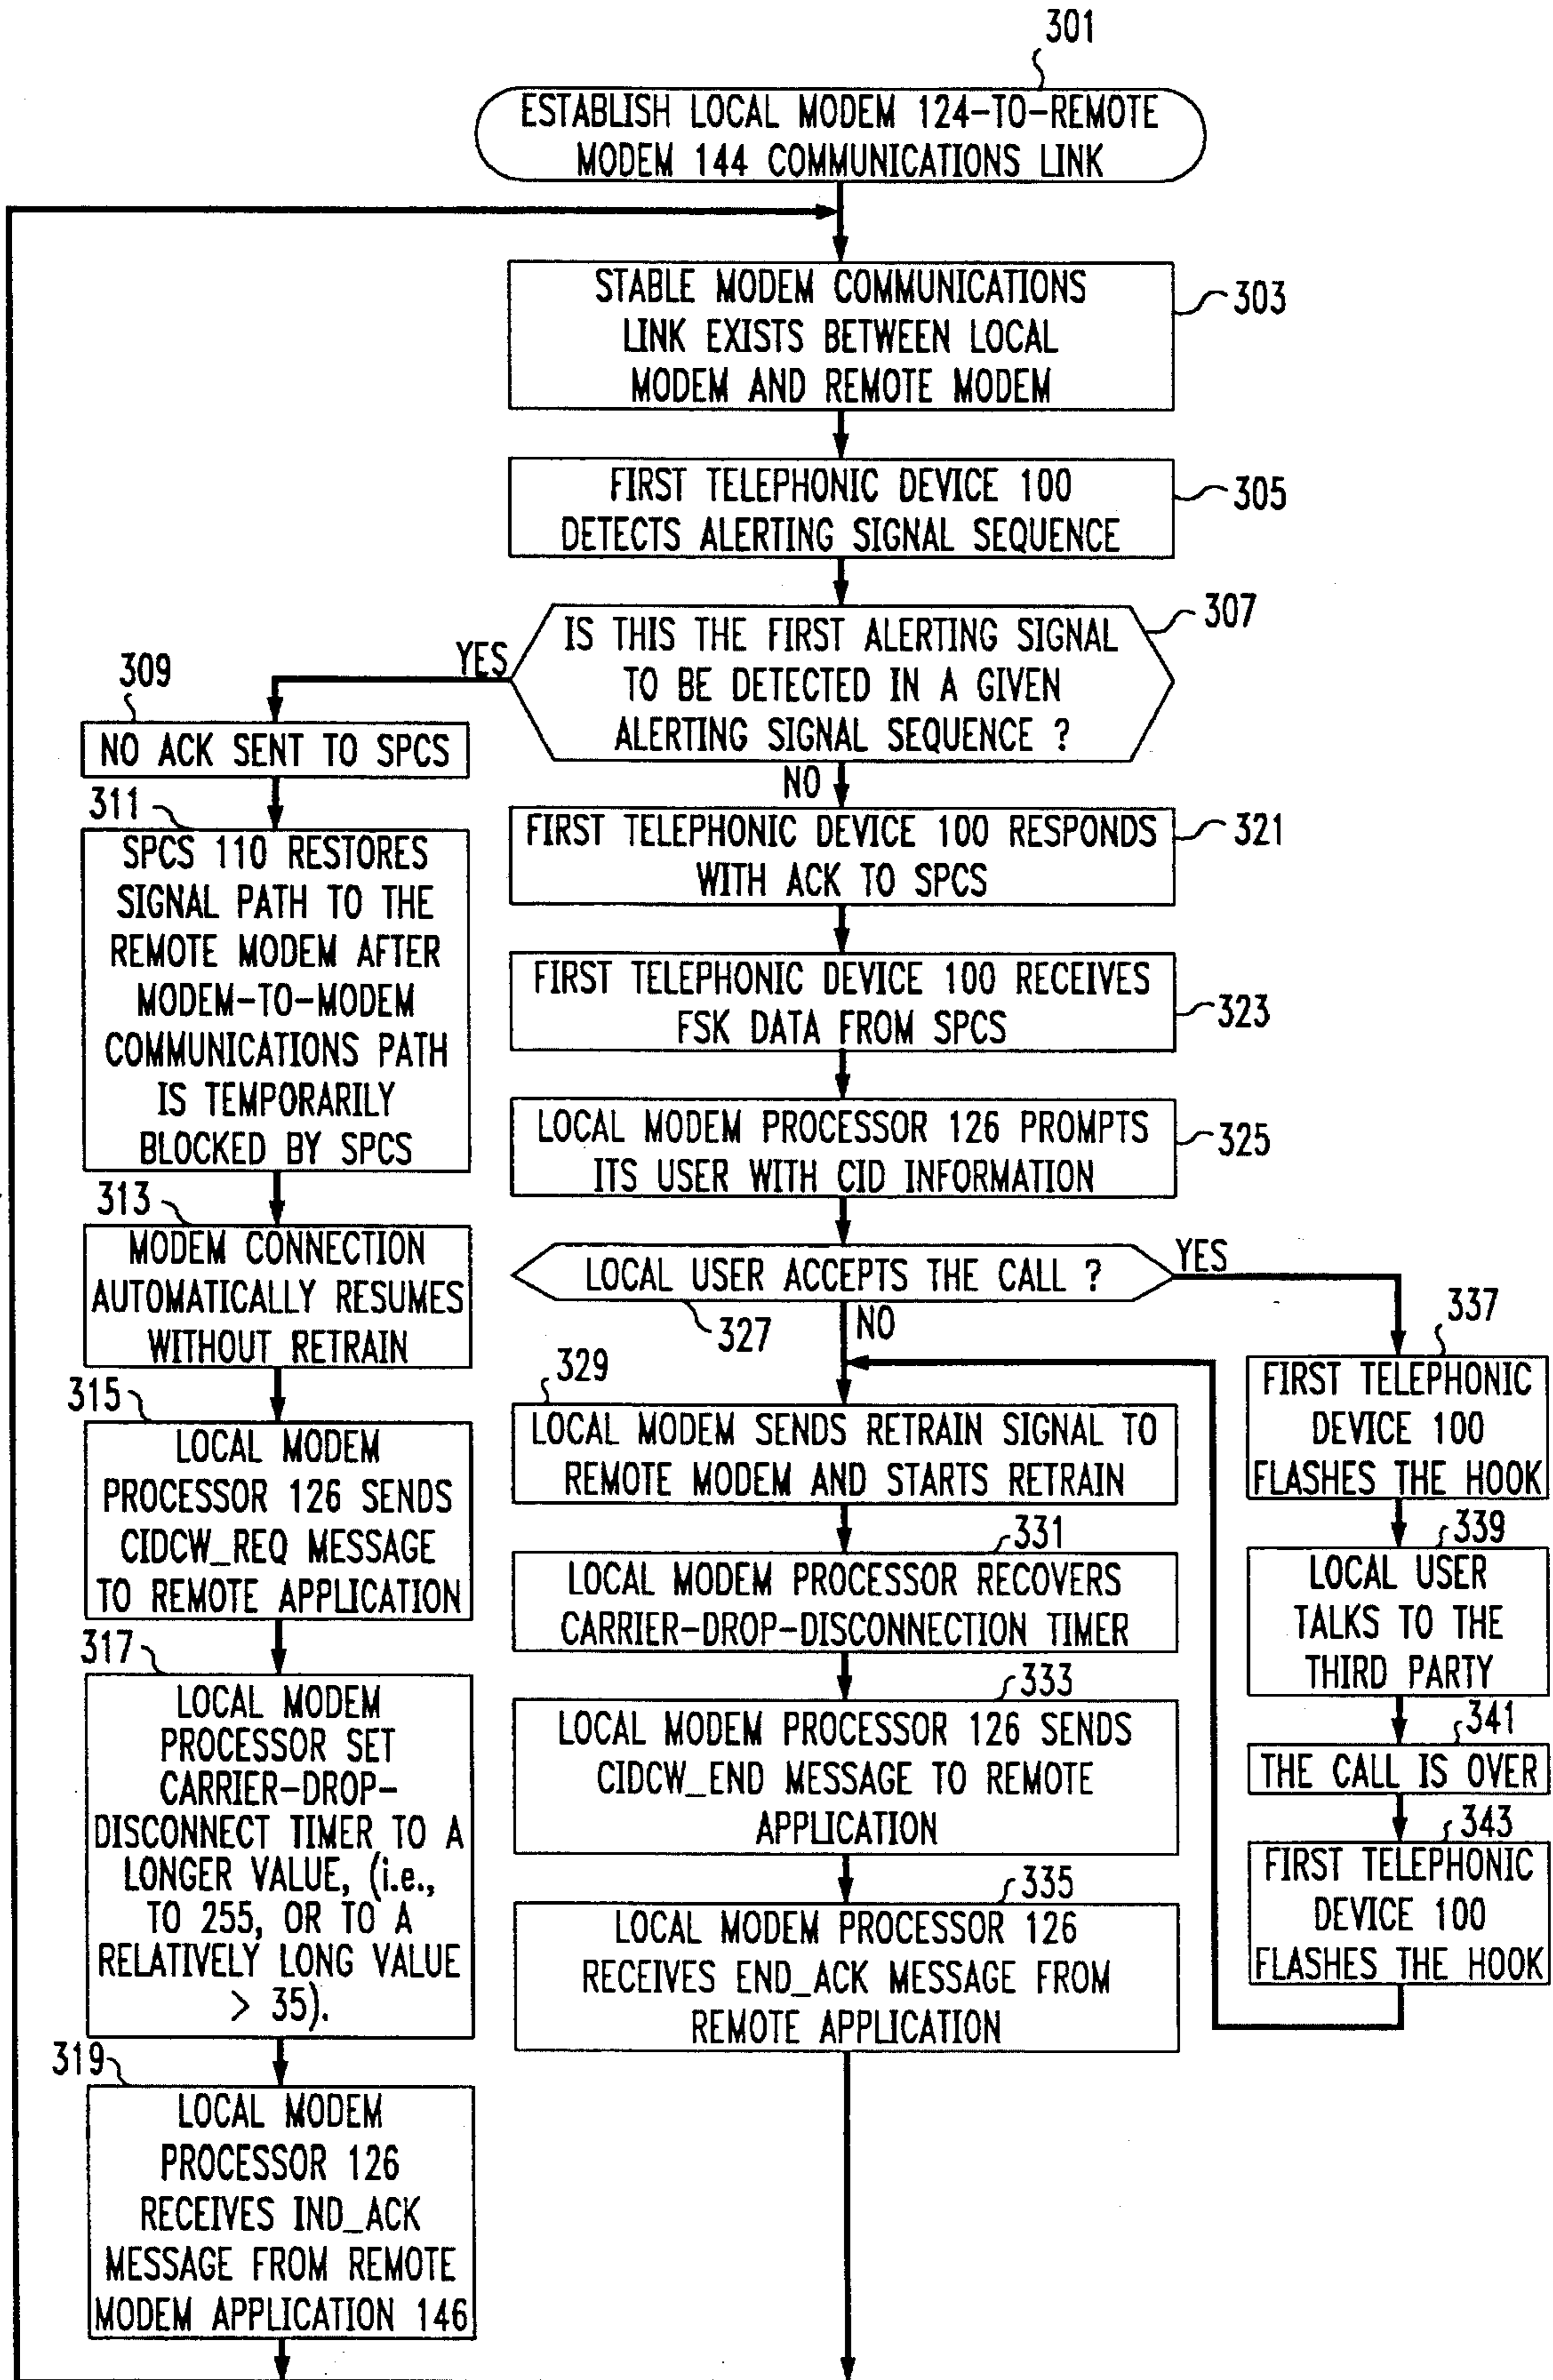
301

ESTABLISH LOCAL MODEM 124-TO-REMOTE MODEM 144 COMMUNICATIONS LINK

STABLE MODEM COMMUNICATIONS LINK EXISTS BETWEEN LOCAL MODEM AND REMOTE MODEM

303

FIRST TELEPHONIC DEVICE 100 DETECTS ALERTING SIGNAL SEQUENCE

305

IS THIS THE FIRST ALERTING SIGNAL TO BE DETECTED IN A GIVEN ALERTING SIGNAL SEQUENCE ?

307

YES

NO

309

NO ACK SENT TO SPCS

311

SPCS 110 RESTORES SIGNAL PATH TO THE REMOTE MODEM AFTER MODEM-TO-MODEM COMMUNICATIONS PATH IS TEMPORARILY BLOCKED BY SPCS

313

MODEM CONNECTION AUTOMATICALLY RESUMES WITHOUT RETRAIN

315

LOCAL MODEM PROCESSOR 126 SENDS CIDCW_REQ MESSAGE TO REMOTE APPLICATION

317

LOCAL MODEM PROCESSOR SET CARRIER-DROP-DISCONNECT TIMER TO A LONGER VALUE, (i.e., TO 255, OR TO A RELATIVELY LONG VALUE > 35).

319

LOCAL MODEM PROCESSOR 126 RECEIVES IND_ACK MESSAGE FROM REMOTE MODEM APPLICATION 146

FIRST TELEPHONIC DEVICE 100 RESPONDS WITH ACK TO SPCS

321

FIRST TELEPHONIC DEVICE 100 RECEIVES FSK DATA FROM SPCS

323

LOCAL MODEM PROCESSOR 126 PROMPTS ITS USER WITH CID INFORMATION

325

LOCAL USER ACCEPTS THE CALL ?

YES

327

NO

329

LOCAL MODEM SENDS RETRAIN SIGNAL TO REMOTE MODEM AND STARTS RETRAIN

331

LOCAL MODEM PROCESSOR RECOVERS CARRIER-DROP-DISCONNECTION TIMER

333

LOCAL MODEM PROCESSOR 126 SENDS CIDCW_END MESSAGE TO REMOTE APPLICATION

335

LOCAL MODEM PROCESSOR 126 RECEIVES END_ACK MESSAGE FROM REMOTE APPLICATION

337

FIRST TELEPHONIC DEVICE 100 FLASHES THE HOOK

339

LOCAL USER TALKS TO THE THIRD PARTY

341

THE CALL IS OVER

343

FIRST TELEPHONIC DEVICE 100 FLASHES THE HOOK